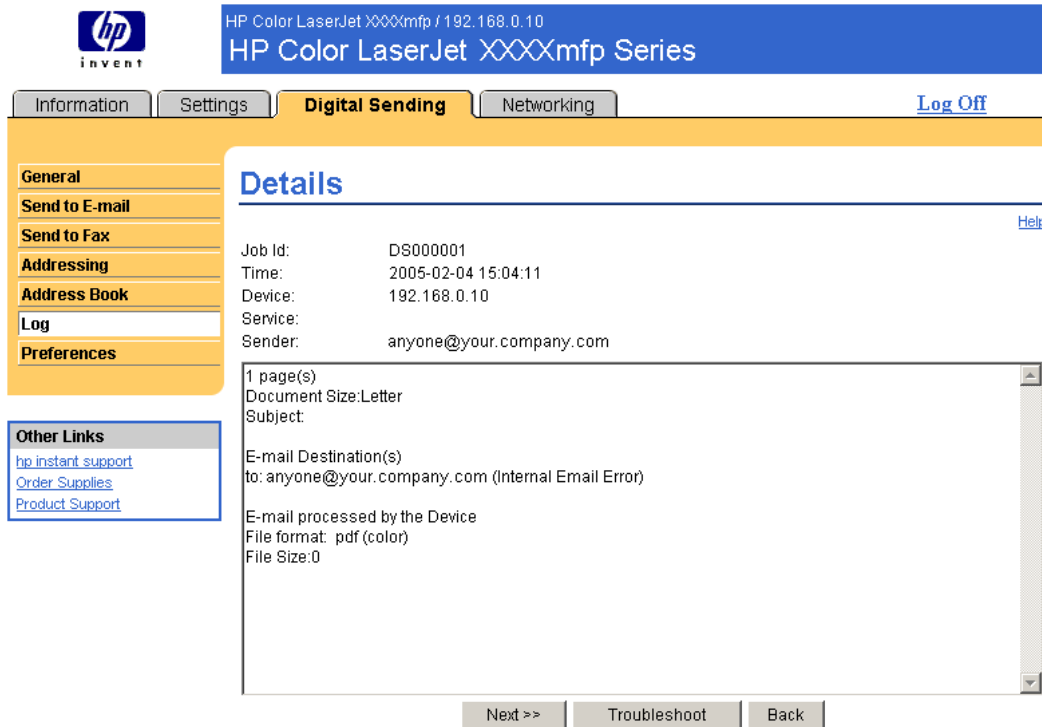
hp
invent

HP Color LaserJet XXXXmfp / 192.168.0.10
HP Color LaserJet XXXXmfp Series

Information
Settings
Digital Sending
Networking
Log Off

General
Send to E-mail
Send to Fax
Addressing
Address Book
Log
Preferences

Other Links
hp instant support
Order Supplies
Product Support

Details

Help

Job Id: DS000001
Time: 2005-02-04 15:04:11
Device: 192.168.0.10
Service:
Sender: anyone@your.company.com

1 page(s)
Document Size:Letter
Subject:

E-mail Destination(s)
to: anyone@your.company.com (Internal Email Error)

E-mail processed by the Device
File format: pdf (color)
File Size:0

Next >>
Troubleshoot
Back